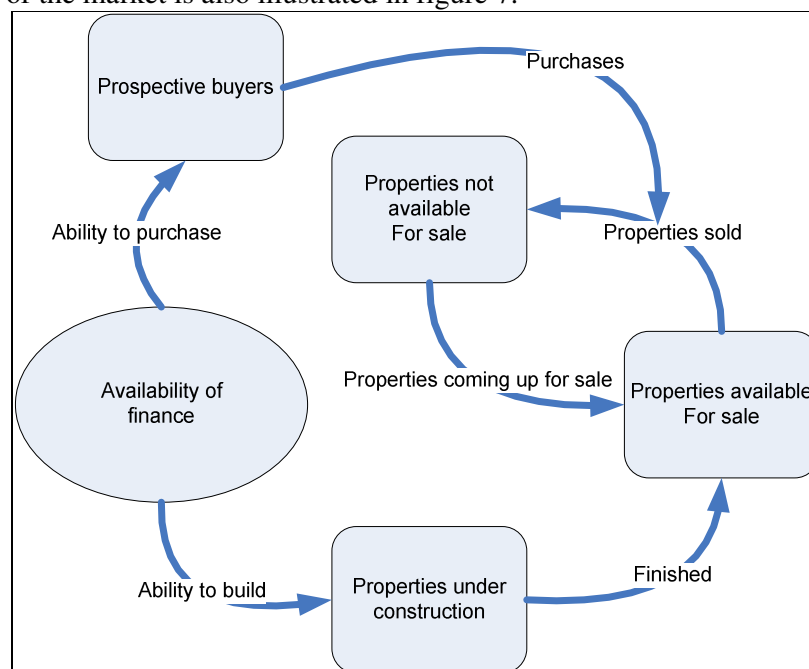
of the market is also illustrated in figure 7.

Prospective buyers

Purchases

Properties not available For sale

Properties sold

Ability to purchase

Availability of finance

Properties coming up for sale

Properties available For sale

Ability to build

Properties under construction

Finished